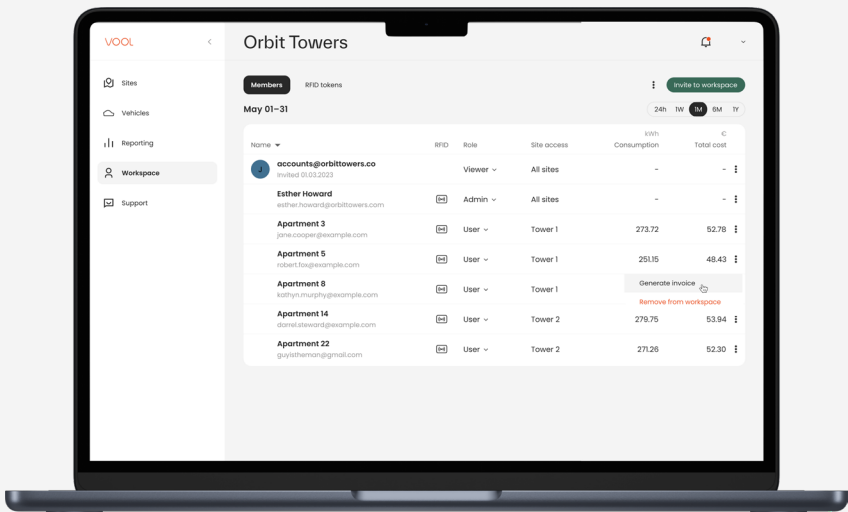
VOOL

Sites

Vehicles

Reporting

Workspace

Support

Orbit Towers

Members RFID tokens

Invite to workspace

May 01–31

24h 1W 1M 6M 1Y

| Name | RFID | Role | Site access | kWh Consumption | € Total cost |
|---|---|---|---|---|---|
| J accounts@orbittowers.co Invited 01.03.2023 | | Viewer | All sites | - | - |
| Esther Howard esther.howard@orbittowers.com | | Admin | All sites | - | - |
| Apartment 3 jane.cooper@example.com | | User | Tower 1 | 273.72 | 52.78 |
| Apartment 5 robert.fox@example.com | | User | Tower 1 | 251.15 | 48.43 |
| Apartment 8 kathryn.murphy@example.com | | User | Tower 1 | | |
| Apartment 14 darrel.steward@example.com | | User | Tower 2 | 279.75 | 53.94 |
| Apartment 22 guyistheman@gmail.com | | User | Tower 2 | 271.26 | 52.30 |

Generate invoice

Remove from workspace